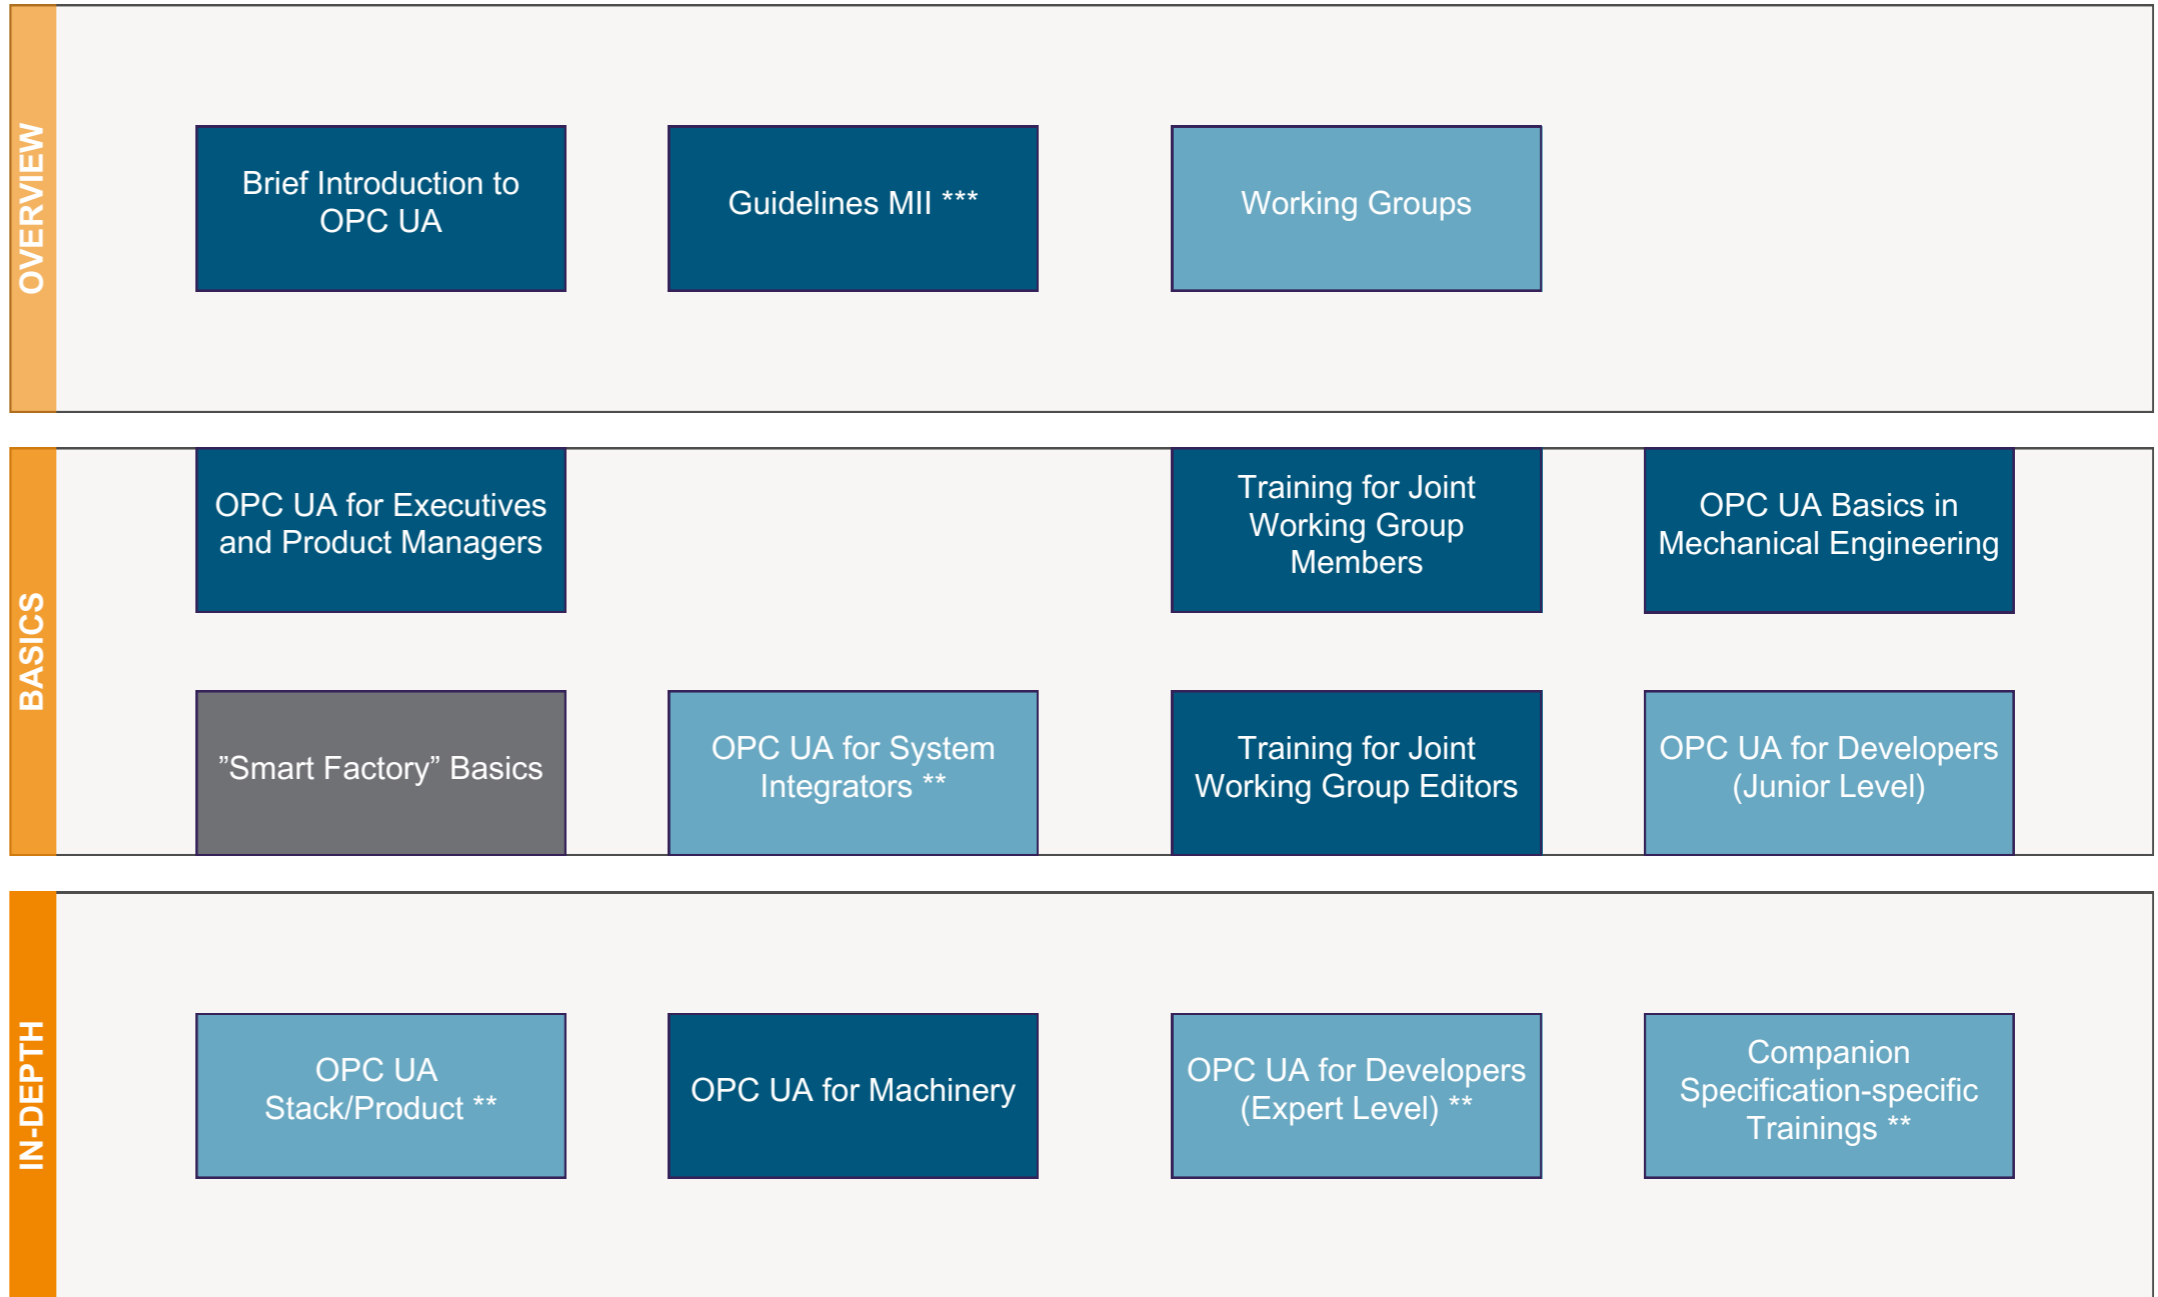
OVERVIEW

Brief Introduction to OPC UA

Guidelines MII ***

Working Groups

BASICS

OPC UA for Executives and Product Managers

Training for Joint Working Group Members

OPC UA Basics in Mechanical Engineering

”Smart Factory” Basics

OPC UA for System Integrators **

Training for Joint Working Group Editors

OPC UA for Developers (Junior Level)

IN-DEPTH

OPC UA Stack/Product **

OPC UA for Machinery

OPC UA for Developers (Expert Level) **

Companion Specification-specific Trainings **